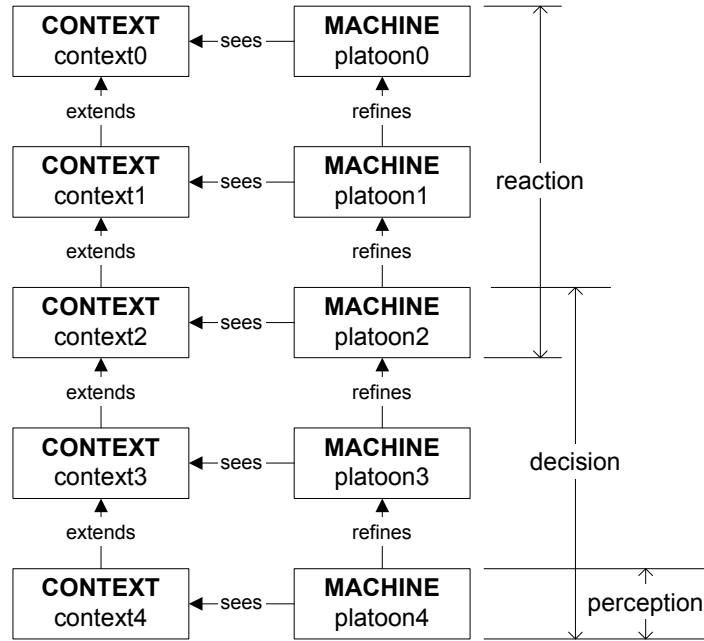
CONTEXT
context0

sees

MACHINE
platoon0

extends

refines

CONTEXT
context1

sees

MACHINE
platoon1

reaction

extends

refines

CONTEXT
context2

sees

MACHINE
platoon2

extends

refines

CONTEXT
context3

sees

MACHINE
platoon3

decision

extends

refines

CONTEXT
context4

sees

MACHINE
platoon4

perception